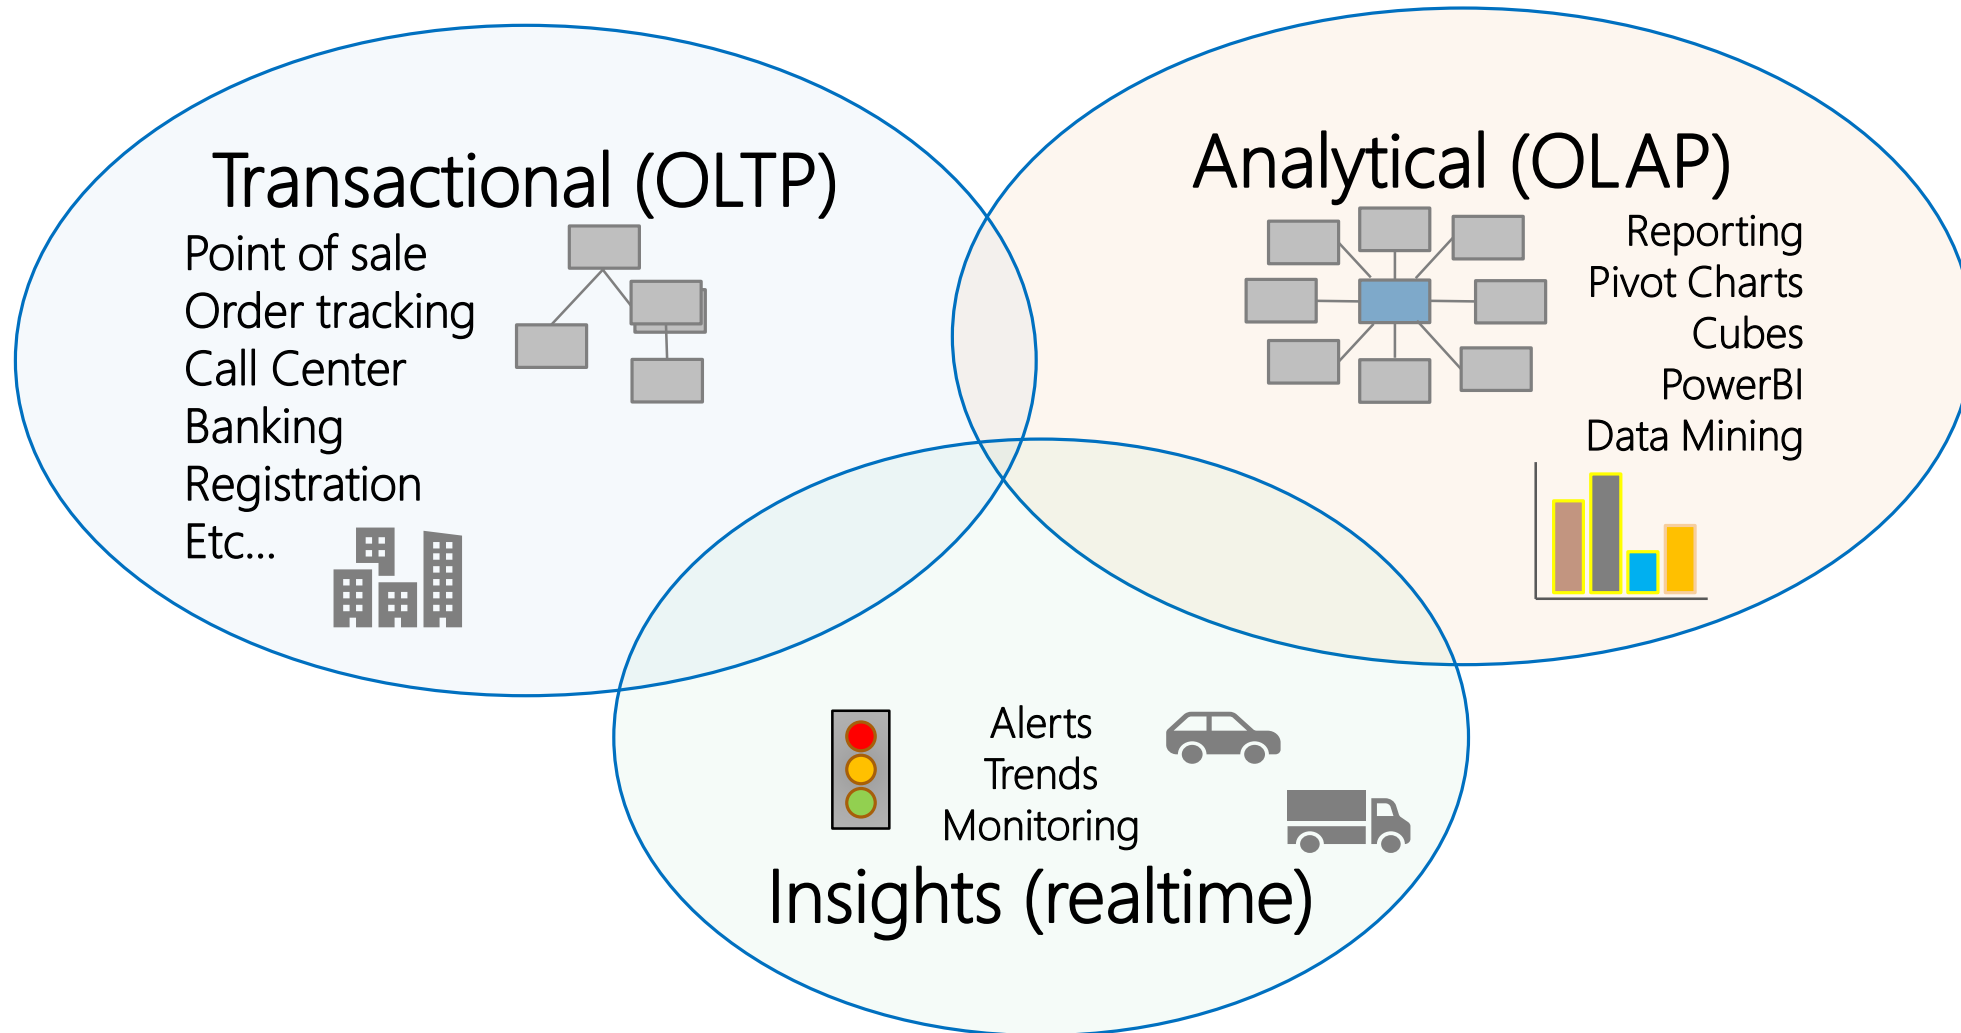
Transactional (OLTP)

Point of sale
Order tracking
Call Center
Banking
Registration
Etc...

Analytical (OLAP)

Reporting
Pivot Charts
Cubes
PowerBI
Data Mining

Alerts
Trends
Monitoring

Insights (realtime)